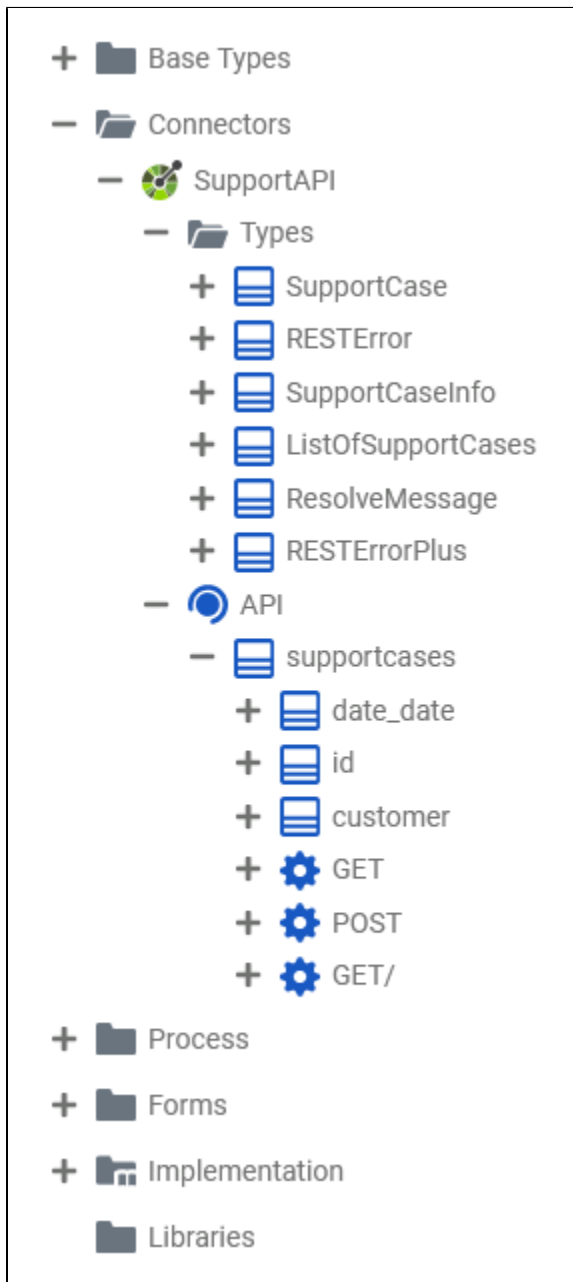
+ Base Types
− Connectors
− SupportAPI
− Types
+ SupportCase
+ RESTError
+ SupportCaseInfo
+ ListOfSupportCases
+ ResolveMessage
+ RESTErrorPlus
− API
− supportcases
+ date_date
+ id
+ customer
+ GET
+ POST
+ GET/
+ Process
+ Forms
+ Implementation
Libraries